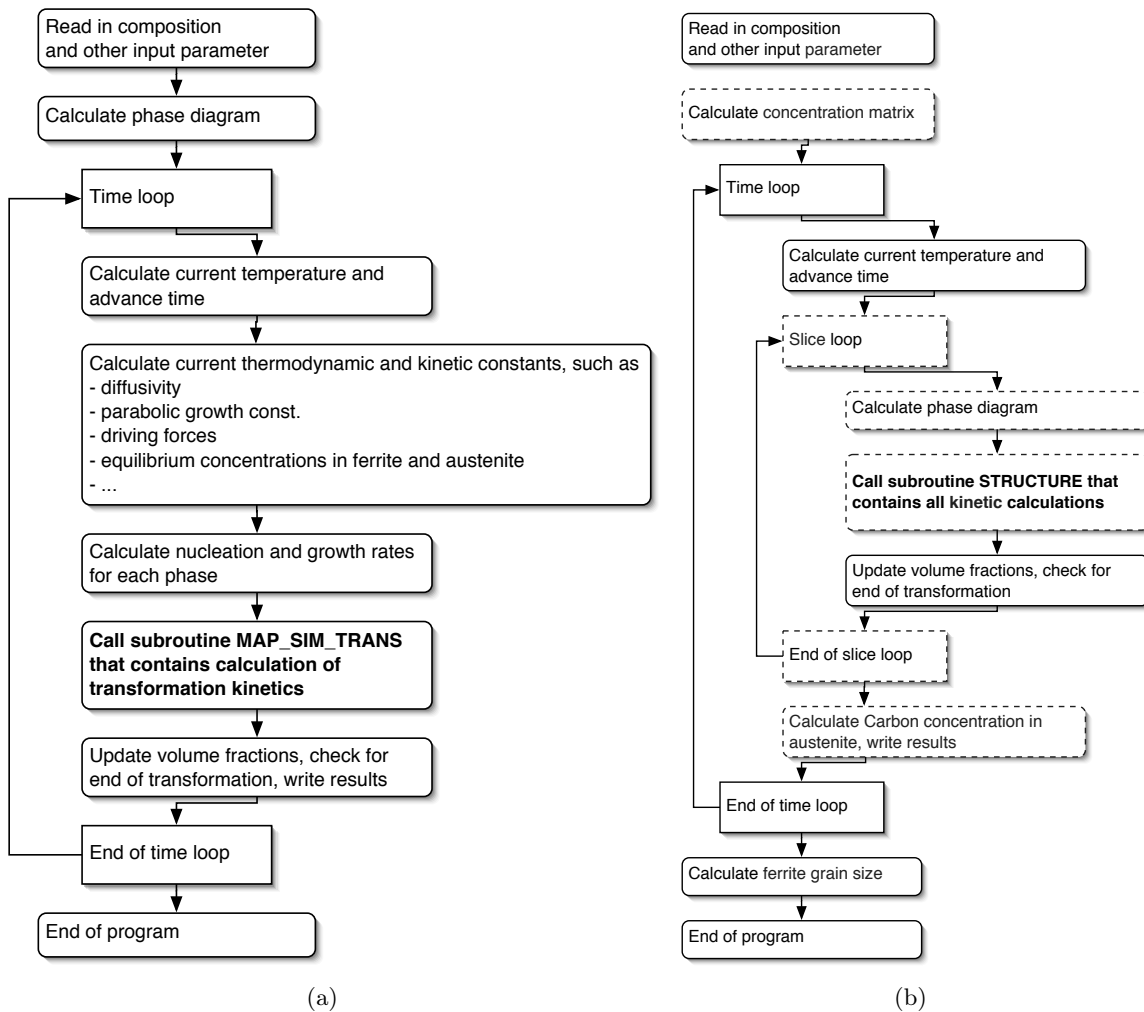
Read in composition and other input parameter

Calculate phase diagram

Time loop

Calculate current temperature and advance time

Calculate current thermodynamic and kinetic constants, such as
- diffusivity
- parabolic growth const.
- driving forces
- equilibrium concentrations in ferrite and austenite
- ...

Calculate nucleation and growth rates for each phase

**Call subroutine MAP_SIM_TRANS that contains calculation of transformation kinetics**

Update volume fractions, check for end of transformation, write results

End of time loop

End of program

(a)

Read in composition and other input parameter

Calculate concentration matrix

Time loop

Calculate current temperature and advance time

Slice loop

Calculate phase diagram

**Call subroutine STRUCTURE that contains all kinetic calculations**

Update volume fractions, check for end of transformation

End of slice loop

Calculate Carbon concentration in austenite, write results

End of time loop

Calculate ferrite grain size

End of program

(b)